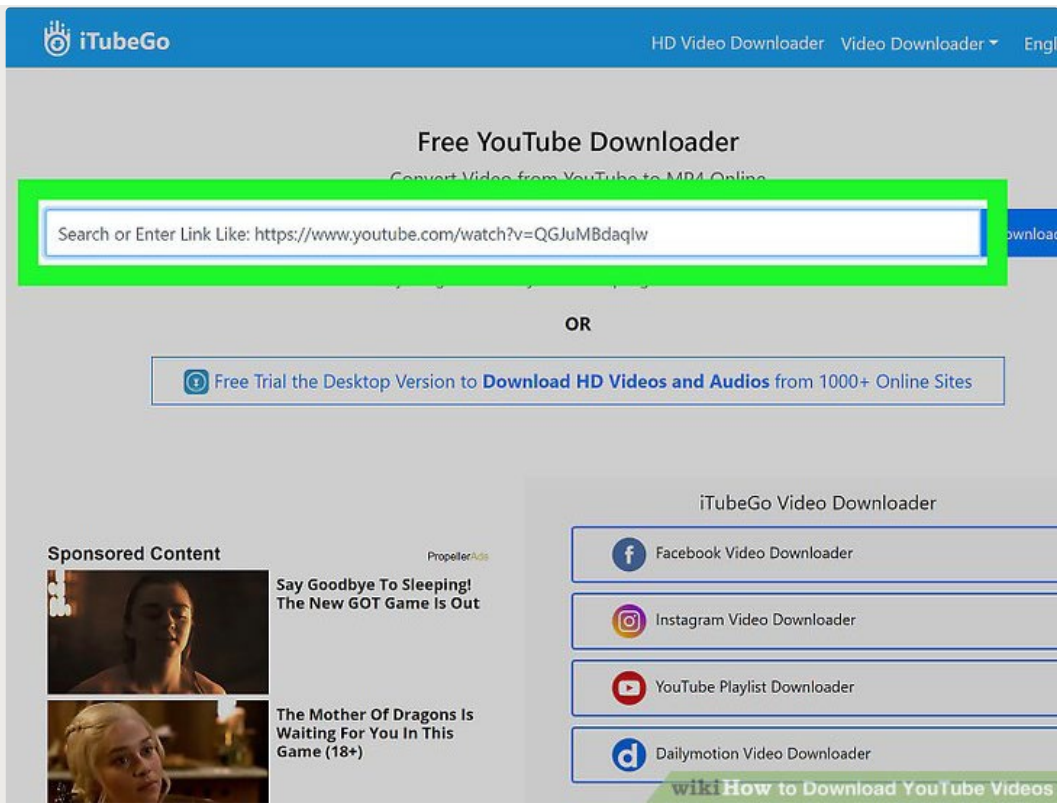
iTubeGo

HD Video Downloader Video Downloader Engl

Free YouTube Downloader

Convert Video from YouTube to MP4 Online

Search or Enter Link Like: https://www.youtube.com/watch?v=QGJuMBdaqIw

ownloa

OR

Free Trial the Desktop Version to Download HD Videos and Audios from 1000+ Online Sites

iTubeGo Video Downloader

Sponsored Content

PropellerAds

Say Goodbye To Sleeping! The New GOT Game Is Out

The Mother Of Dragons Is Waiting For You In This Game (18+)

Facebook Video Downloader

Instagram Video Downloader

YouTube Playlist Downloader

Dailymotion Video Downloader

wikiHow to Download YouTube Videos